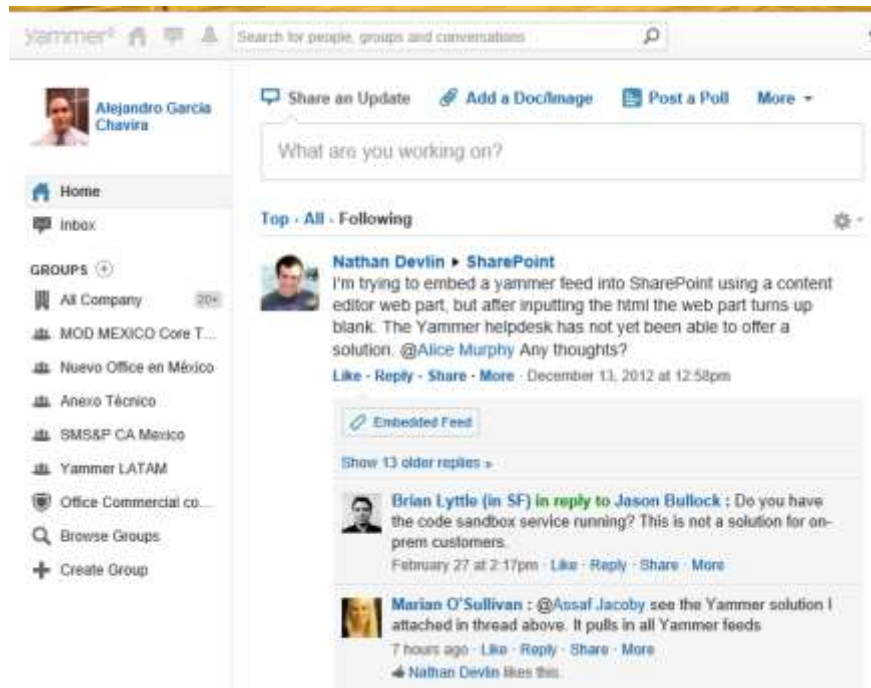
yammer

Search for people, groups and conversations

Alejandro Garcia Chavira

Home

Inbox

GROUPS

All Company 20+

MOD MEXICO Core T...

Nuevo Office en México

Anexo Técnico

SMS&P CA Mexico

Yammer LATAM

Office Commercial co...

Browse Groups

Create Group

Share an Update Add a Doc/Image Post a Poll More

What are you working on?

Top · All · Following

Nathan Devlin ▸ SharePoint
I'm trying to embed a yammer feed into SharePoint using a content editor web part, but after inputting the html the web part turns up blank. The Yammer helpdesk has not yet been able to offer a solution. @Alice Murphy Any thoughts?
Like · Reply · Share · More · December 13, 2012 at 12:58pm

Embedded Feed

Show 13 older replies »

Brian Lyttle (in SF) in reply to Jason Bullock : Do you have the code sandbox service running? This is not a solution for on-prem customers.
February 27 at 2:17pm · Like · Reply · Share · More

Marian O'Sullivan : @Assaf Jacoby see the Yammer solution I attached in thread above. It pulls in all Yammer feeds
7 hours ago · Like · Reply · Share · More
Nathan Devlin likes this.